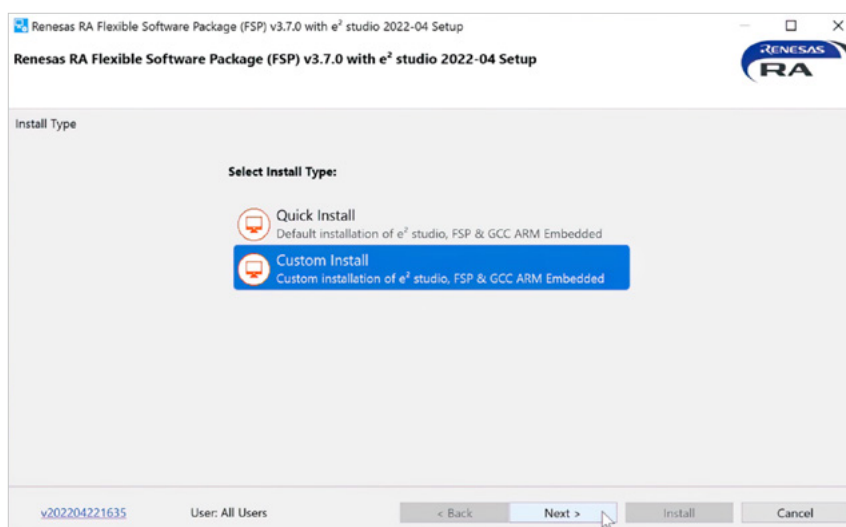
Renesas RA Flexible Software Package (FSP) v3.7.0 with $e^2$ studio 2022-04 Setup

Renesas RA Flexible Software Package (FSP) v3.7.0 with $e^2$ studio 2022-04 Setup

RENESAS RA

Install Type

Select Install Type:

Quick Install
Default installation of $e^2$ studio, FSP & GCC ARM Embedded

Custom Install
Custom installation of $e^2$ studio, FSP & GCC ARM Embedded

v202204221635

User: All Users

< Back

Next >

Install

Cancel